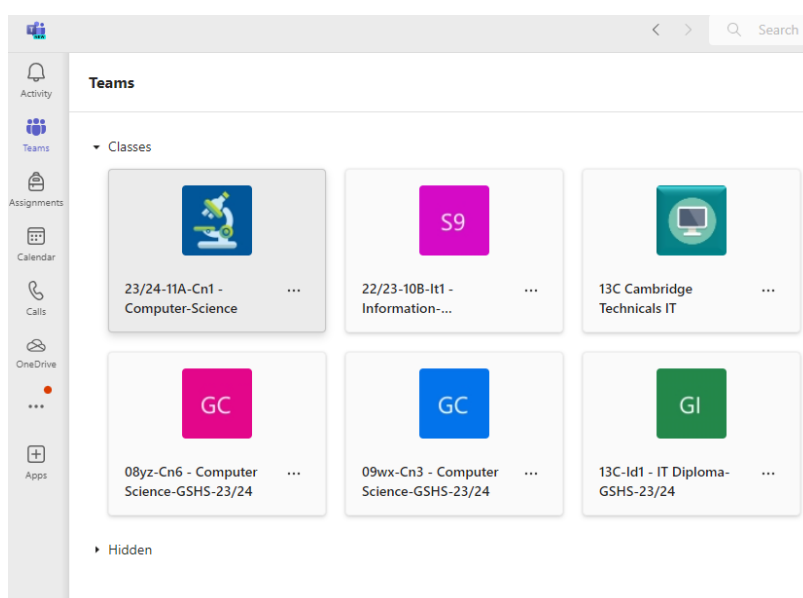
Search

Activity

Teams

Assignments

Calendar

Calls

OneDrive

...

Apps

Teams

Classes

23/24-11A-Cn1 - Computer-Science ...

S9

22/23-10B-It1 - Information-... ...

13C Cambridge Technicals IT ...

GC

08yz-Cn6 - Computer Science-GSHS-23/24 ...

GC

09wx-Cn3 - Computer Science-GSHS-23/24 ...

GI

13C-Id1 - IT Diploma-GSHS-23/24 ...

Hidden